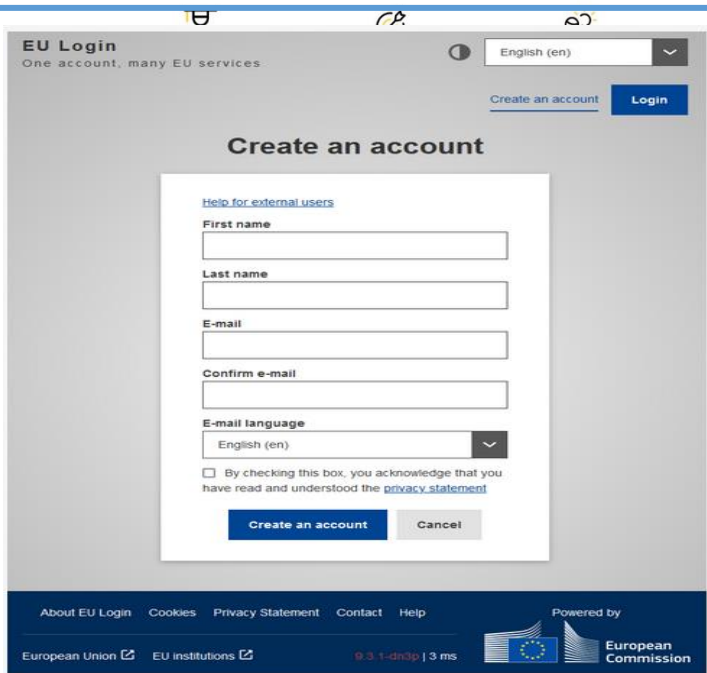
EU Login
One account, many EU services

English (en)

Create an account Login

Create an account

Help for external users

First name

Last name

E-mail

Confirm e-mail

E-mail language

English (en)

By checking this box, you acknowledge that you have read and understood the privacy statement

Create an account Cancel

About EU Login Cookies Privacy Statement Contact Help

Powered by

European Union EU institutions

9.3.1-dn3p | 3 ms

European Commission